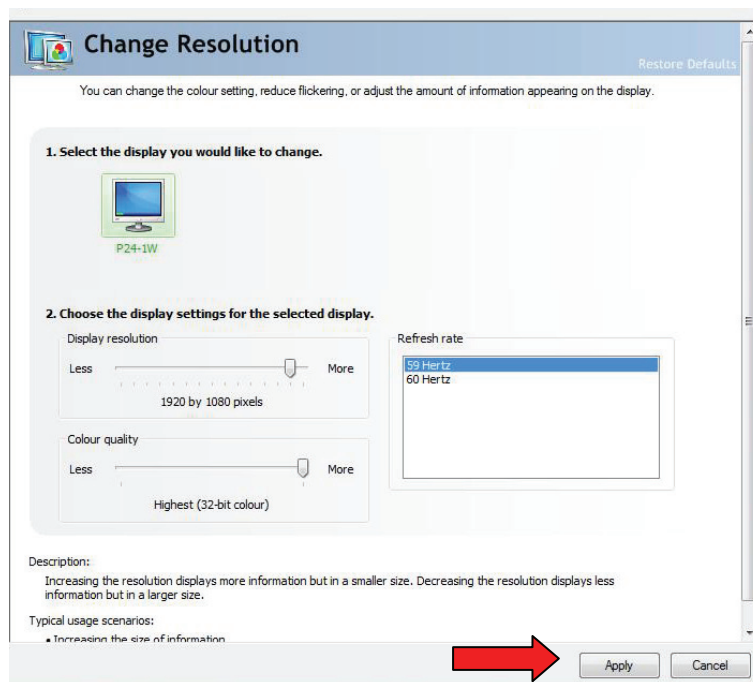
Change Resolution

Restore Defaults

You can change the colour setting, reduce flickering, or adjust the amount of information appearing on the display.

1. Select the display you would like to change.

P24-1W

2. Choose the display settings for the selected display.

Display resolution

Less

More

1920 by 1080 pixels

Colour quality

Less

More

Highest (32-bit colour)

Refresh rate

59 Hertz
60 Hertz

Description:

Increasing the resolution displays more information but in a smaller size. Decreasing the resolution displays less information but in a larger size.

Typical usage scenarios:

• Increasing the size of information

Apply

Cancel